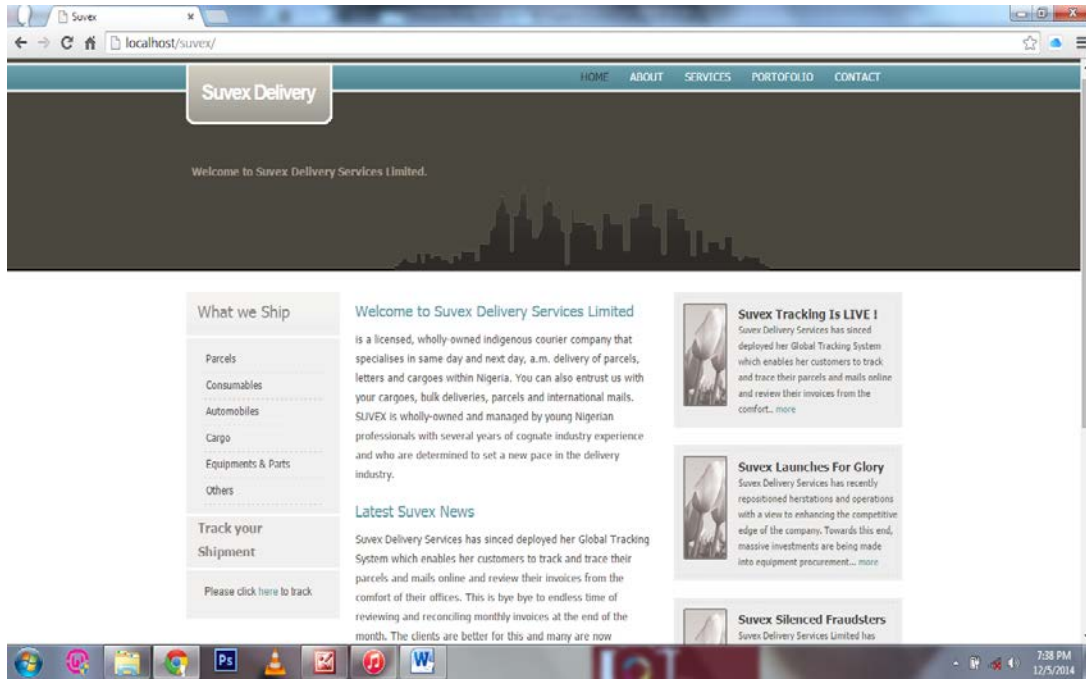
Suvex
localhost/suvex/

Suvex Delivery

HOME ABOUT SERVICES PORTOFOLIO CONTACT

Welcome to Suvex Delivery Services Limited.

What we Ship

Parcels
Consumables
Automobiles
Cargo
Equipments & Parts
Others

Track your Shipment

Please click here to track

Welcome to Suvex Delivery Services Limited

is a licensed, wholly-owned indigenous courier company that specialises in same day and next day, a.m. delivery of parcels, letters and cargoes within Nigeria. You can also entrust us with your cargoes, bulk deliveries, parcels and international mails. SUVEX is wholly-owned and managed by young Nigerian professionals with several years of cognate industry experience and who are determined to set a new pace in the delivery industry.

Latest Suvex News

Suvex Delivery Services has sinced deployed her Global Tracking System which enables her customers to track and trace their parcels and mails online and review their invoices from the comfort of their offices. This is bye bye to endless time of reviewing and reconciling monthly invoices at the end of the month. The clients are better for this and many are now

Suvex Tracking Is LIVE !
Suvex Delivery Services has sinced deployed her Global Tracking System which enables her customers to track and trace their parcels and mails online and review their invoices from the comfort.. more

Suvex Launches For Glory
Suvex Delivery Services has recently repositioned herstations and operations with a view to enhancing the competitive edge of the company. Towards this end, massive investments are being made into equipment procurement... more

Suvex Silenced Fraudsters
Suvex Delivery Services Limited has

7:38 PM
12/5/2014